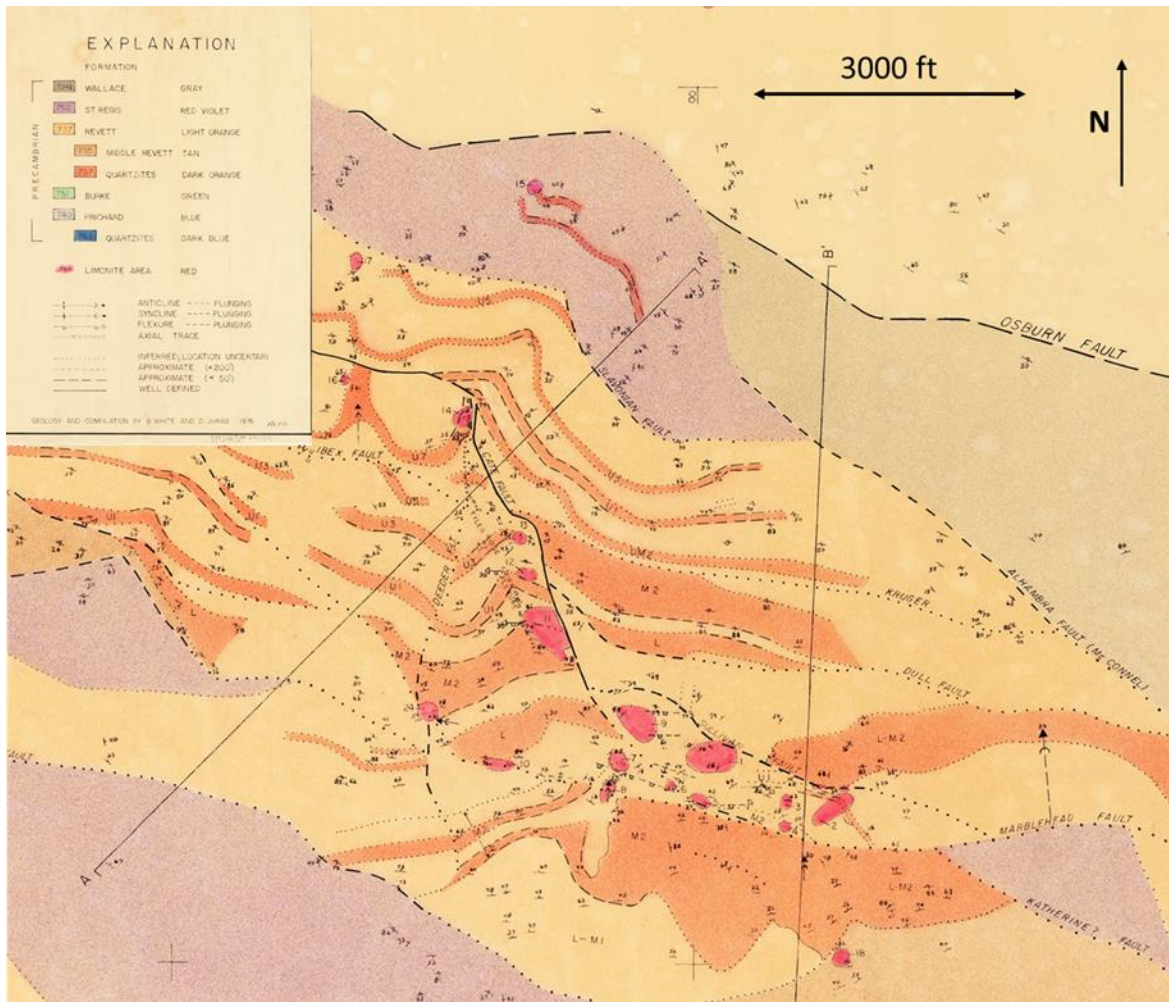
EXPLANATION
FORMATION

PRECAMBRIAN

| | | |
|---|---|---|
| Ybw | WALLACE | GRAY |
| Ysr | ST REGIS | RED VIOLET |
| Yrv | REVETT | LIGHT ORANGE |
| Yrb | MIDDLE REVETT | TAN |
| Yrq | QUARTZITES | DARK ORANGE |
| Ybk | BURKE | GREEN |
| Ypr | PRICHARD | BLUE |
| Ypq | QUARTZITES | DARK BLUE |

LIMONITE AREA RED

ANTICLINE ---- PLUNGING
SYNCLINE ---- PLUNGING
FLEXURE ---- PLUNGING
AXIAL TRACE

INFERRED; LOCATION UNCERTAIN
APPROXIMATE (< 200')
APPROXIMATE (< 50')
WELL DEFINED

GEOLOGY AND COMPILATION BY B. WHITE AND D. JUHAS 1976

3000 ft

N

OSBURN FAULT

SLAVONIAN FAULT

IBEX FAULT

ALHAMBRA FAULT (Mc CONNEL)

KRUGER

DULL FAULT

MARBLEHEAD FAULT

KATHERINE? FAULT

FAULT

DEEDER

A

A'

B'

U1

U2

U3

UM2

M2

L

L-M2

L-M1

M1

1

2

3

4

5

6

7

8

9

10

11

12

13

14

15

16

17

18

19